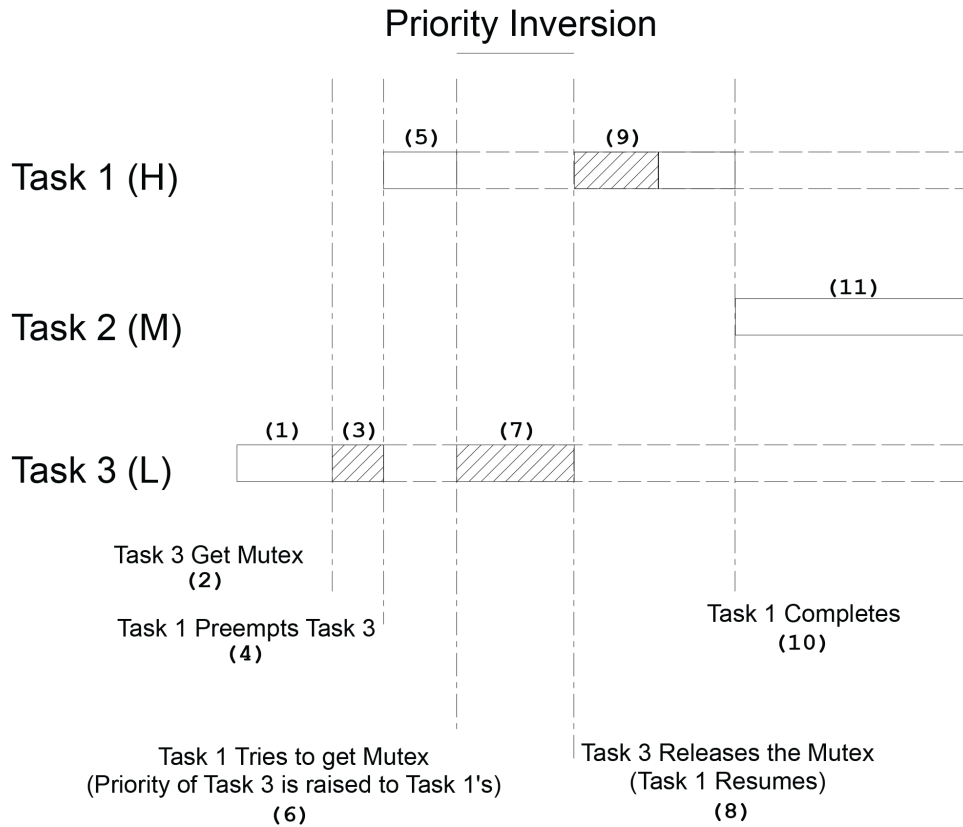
Priority Inversion

(5)

(9)

Task 1 (H)

(11)

Task 2 (M)

(1)

(3)

(7)

Task 3 (L)

Task 3 Get Mutex
(2)

Task 1 Preempts Task 3
(4)

Task 1 Completes
(10)

Task 1 Tries to get Mutex
(Priority of Task 3 is raised to Task 1's)
(6)

Task 3 Releases the Mutex
(Task 1 Resumes)
(8)